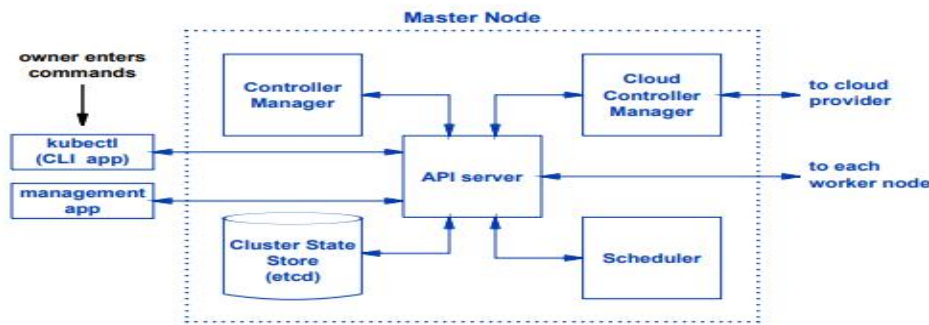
Master Node

owner enters commands

Controller Manager

Cloud Controller Manager

to cloud provider

kubectl (CLI app)

API server

to each worker node

management app

Cluster State Store (etcd)

Scheduler